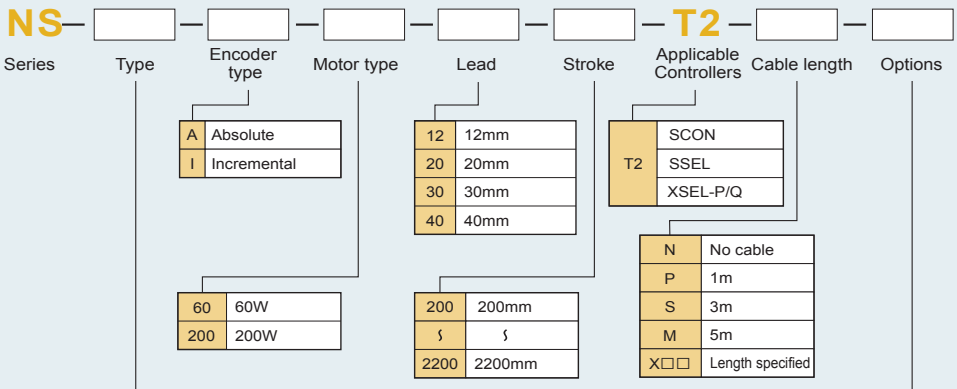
NS — — — — — — T2 — —

Series Type Encoder type Motor type Lead Stroke Applicable Controllers Cable length Options

| A | Absolute |
|---|---|
| I | Incremental |

| 12 | 12mm |
|---|---|
| 20 | 20mm |
| 30 | 30mm |
| 40 | 40mm |

| T2 | SCON |
|---|---|
| | SSEL |
| | XSEL-P/Q |

| N | No cable |
|---|---|
| P | 1m |
| S | 3m |
| M | 5m |
| X□□ | Length specified |

| 60 | 60W |
|---|---|
| 200 | 200W |

| 200 | 200mm |
|---|---|
| ~ | ~ |
| 2200 | 2200mm |